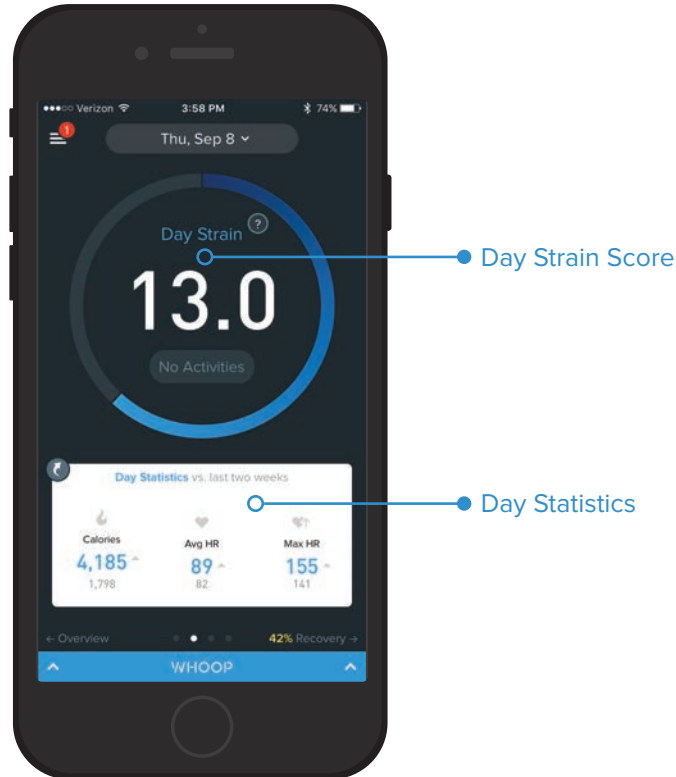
●●●○○ Verizon 3:58 PM 74%

1

Thu, Sep 8

Day Strain ?

13.0

No Activities

Day Strain Score

Day Statistics vs. last two weeks

Day Statistics

| Calories | Avg HR | Max HR |
|---|---|---|
| 4,185 | 89 | 155 |
| 1,798 | 82 | 141 |

← Overview

42% Recovery →

WHOOP